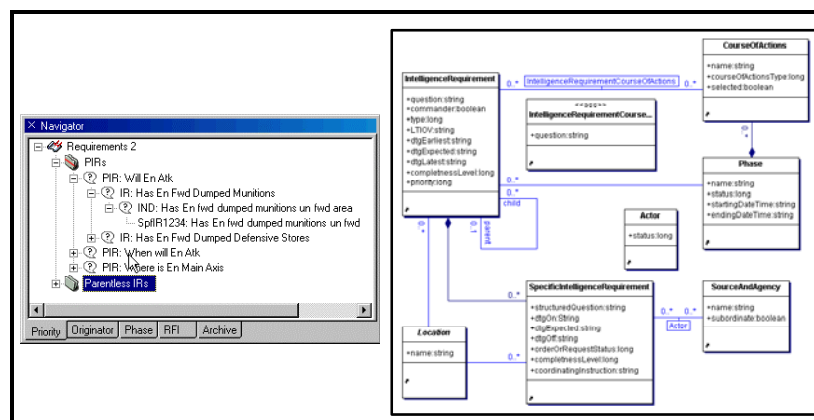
Navigator

Requirements 2
PIRs
PIR: Will En Atk
IR: Has En Fwd Dumped Munitions
IND: Has En fwd dumped munitions un fwd area
SpfIR1234: Has En fwd dumped munitions un fwd
IR: Has En Fwd Dumped Defensive Stores
PIR: When will En Atk
PIR: Where is En Main Axis
Parentless IRs

Priority | Originator | Phase | RFI | Archive

IntelligenceRequirement
+question:string
+commander:boolean
+type:long
+LTIOV:string
+dtgEarliest:string
+dtgExpected:string
+dtgLatest:string
+completnessLevel:long
+priority:long

0..* IntelligenceRequirementCourseOfActions 0..*

<<assoc>>
IntelligenceRequirementCourse...
+question:string

CourseOfActions
+name:string
+courseOfActionsType:long
+selected:boolean

0..*

Phase
+name:string
+status:long
+startingDateTime:string
+endingDateTime:string

0..*
0..*
child
parent
0..1
0..*

Actor
+status:long

0..*

SpecificIntelligenceRequirement
+structuredQuestion:string
+dtgOn:String
+dtgExpected:string
+dtgOff:string
+orderOrRequestStatus:long
+completnessLevel:long
+coordinatingInstruction:string

0..* 0..*
Actor

SourceAndAgency
+name:string
+subordinate:boolean

Location
+name:string